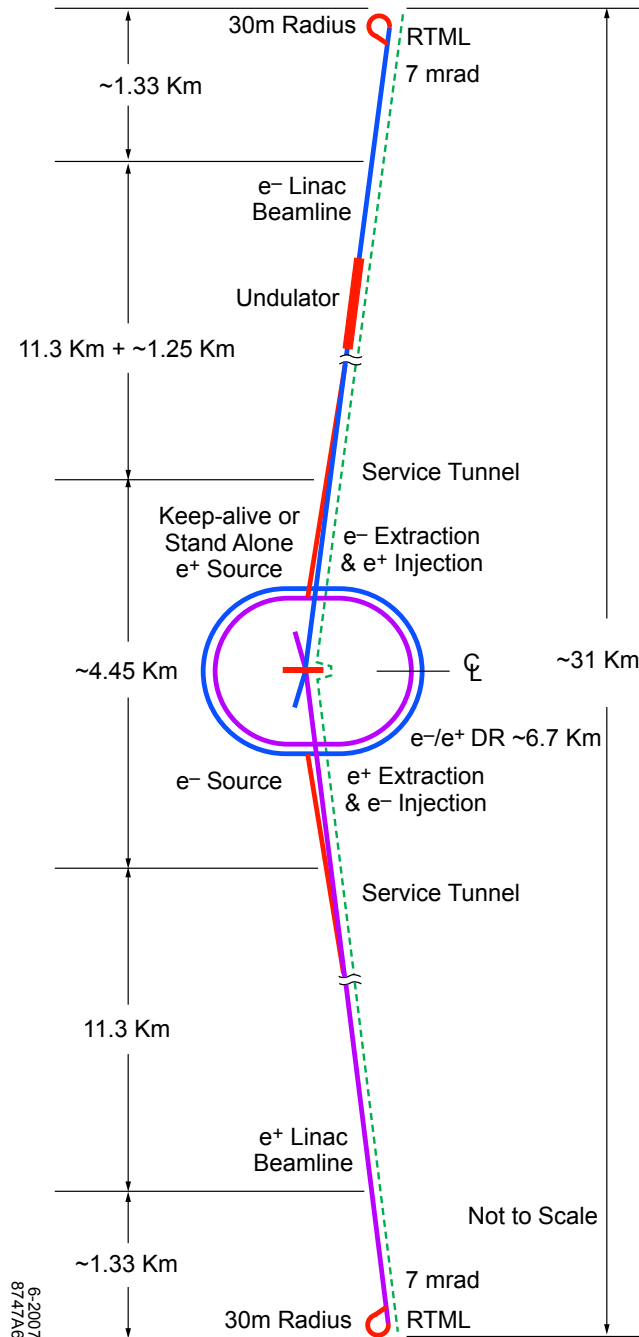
30m Radius
RTML
7 mrad
~1.33 Km
e⁻ Linac Beamline
Undulator
11.3 Km + ~1.25 Km
Service Tunnel
Keep-alive or Stand Alone e⁺ Source
e⁻ Extraction & e⁺ Injection
~4.45 Km
℄
~31 Km
e⁻/e⁺ DR ~6.7 Km
e⁻ Source
e⁺ Extraction & e⁻ Injection
Service Tunnel
11.3 Km
e⁺ Linac Beamline
Not to Scale
~1.33 Km
7 mrad
30m Radius
RTML
6-2007
8747A6